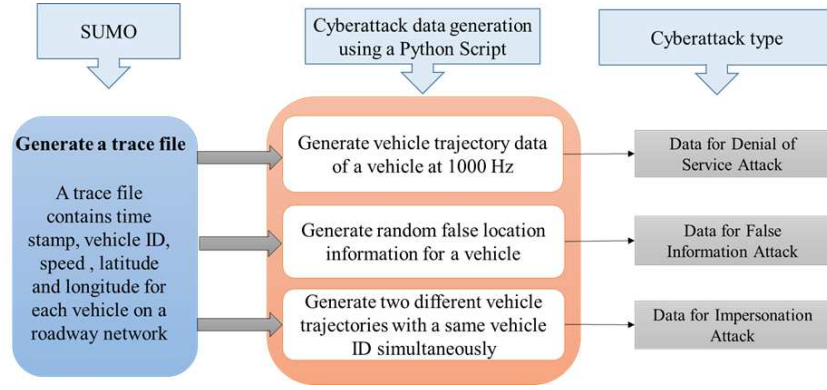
SUMO

Cyberattack data generation using a Python Script

Cyberattack type

Generate a trace file

A trace file contains time stamp, vehicle ID, speed , latitude and longitude for each vehicle on a roadway network

Generate vehicle trajectory data of a vehicle at 1000 Hz

Generate random false location information for a vehicle

Generate two different vehicle trajectories with a same vehicle ID simultaneously

Data for Denial of Service Attack

Data for False Information Attack

Data for Impersonation Attack